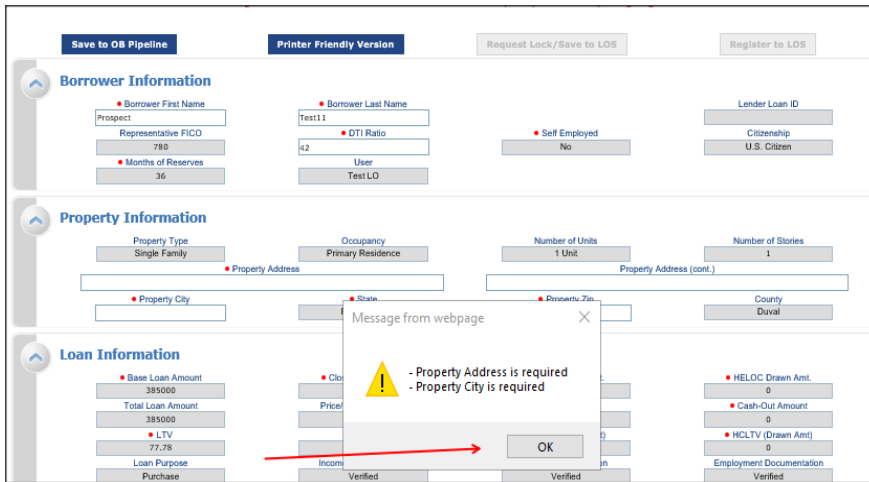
Save to OB Pipeline
Printer Friendly Version
Request Lock/Save to LOS
Register to LOS

Borrower Information

• Borrower First Name
Prospect
• Borrower Last Name
Test11
Lender Loan ID

Representative FICO
780
• DTI Ratio
42
• Self Employed
No
Citizenship
U.S. Citizen

• Months of Reserves
36
User
Test LO

Property Information

Property Type
Single Family
Occupancy
Primary Residence
Number of Units
1 Unit
Number of Stories
1

• Property Address
Property Address (cont.)

• Property City
• State
• Property Zip
County
Duval

Loan Information

• Base Loan Amount
385000
• Clo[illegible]
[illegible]
• HELOC Drawn Amt.
0

Total Loan Amount
385000
Price/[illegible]
• Cash-Out Amount
0

• LTV
77.78
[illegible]
• HCLTV (Drawn Amt)
0

Loan Purpose
Purchase
Incom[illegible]
Verified
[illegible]
Verified
Employment Documentation
Verified

Message from webpage

- Property Address is required
- Property City is required

OK